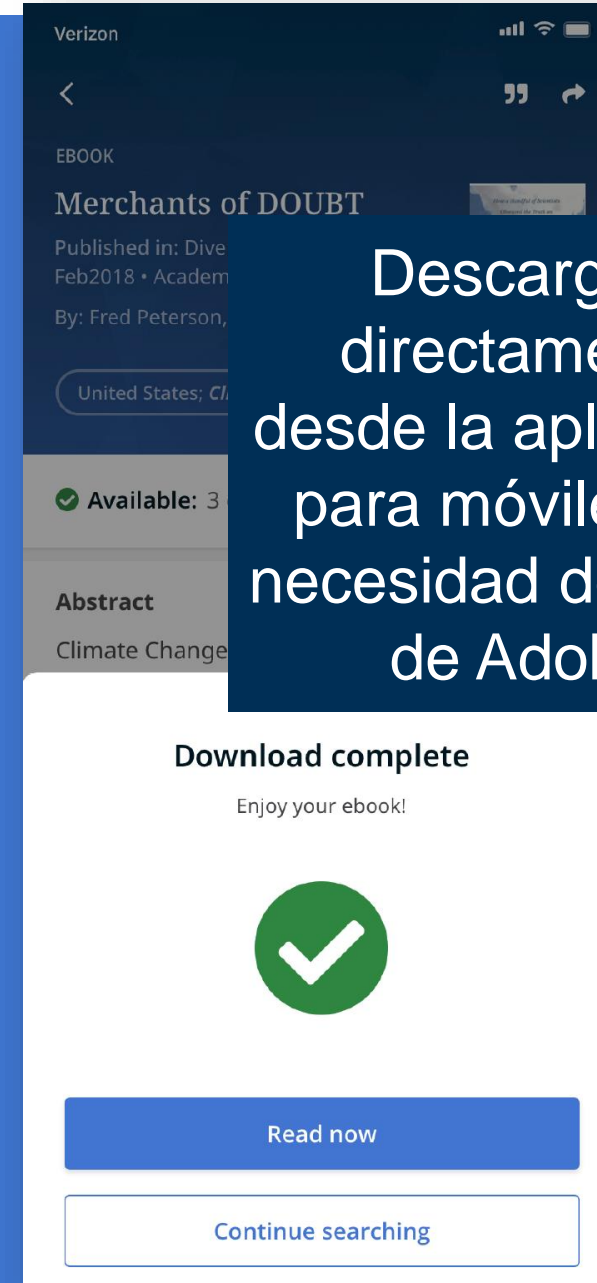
Verizon

EBOOK

Merchants of DOUBT

Published in: Dive
Feb2018 • Academ

By: Fred Peterson,

United States; Cl

Available: 3

Abstract

Climate Change

Descarg
directame
desde la apl
para móvile
necesidad d
de Adol

Download complete

Enjoy your ebook!

Read now

Continue searching